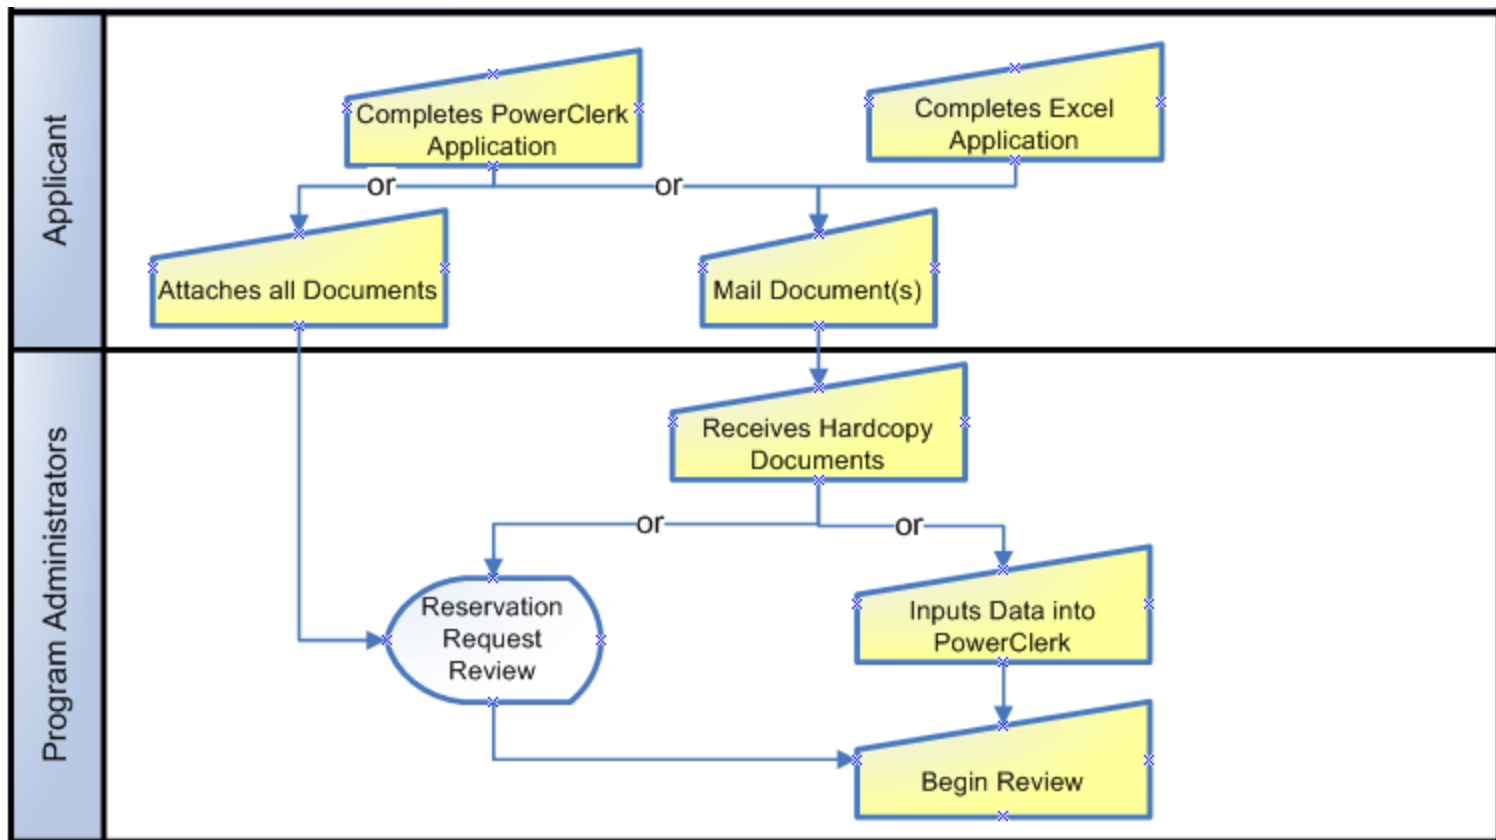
Applicant

Completes PowerClerk Application

Completes Excel Application

or

or

Attaches all Documents

Mail Document(s)

Program Administrators

Receives Hardcopy Documents

or

or

Reservation Request Review

Inputs Data into PowerClerk

Begin Review